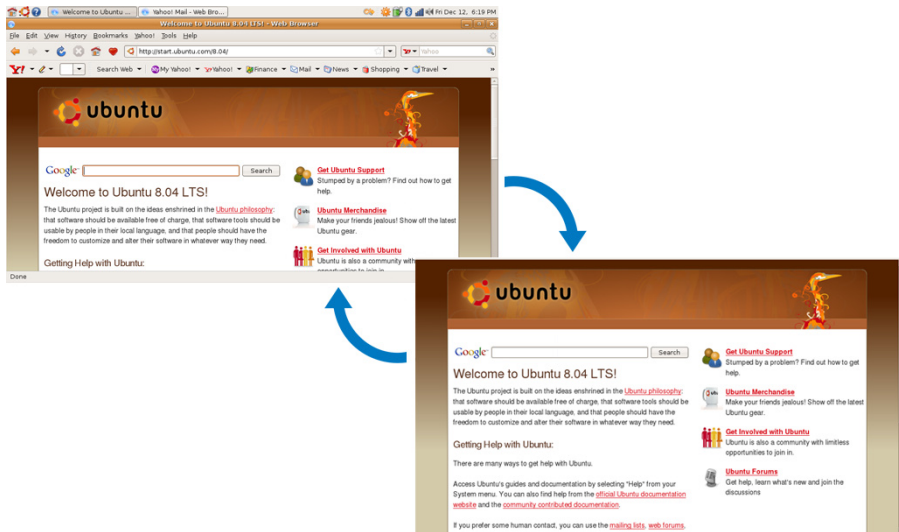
Welcome to Ubuntu ... | Yahoo! Mail - Web Bro... | Fri Dec 12, 6:19 PM

Welcome to Ubuntu 8.04 LTS! - Web Browser

File Edit View History Bookmarks Yahoo! Tools Help

http://start.ubuntu.com/8.04/

Yahoo

Y! Search Web My Yahoo! Yahoo! Finance Mail News Shopping Travel

ubuntu

Google Search

Welcome to Ubuntu 8.04 LTS!

The Ubuntu project is built on the ideas enshrined in the Ubuntu philosophy: that software should be available free of charge, that software tools should be usable by people in their local language, and that people should have the freedom to customize and alter their software in whatever way they need.

Getting Help with Ubuntu:

Get Ubuntu Support
Stumped by a problem? Find out how to get help.

Ubuntu Merchandise
Make your friends jealous! Show off the latest Ubuntu gear.

Get Involved with Ubuntu
Ubuntu is also a community with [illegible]

Done

ubuntu

Google Search

Welcome to Ubuntu 8.04 LTS!

The Ubuntu project is built on the ideas enshrined in the Ubuntu philosophy: that software should be available free of charge, that software tools should be usable by people in their local language, and that people should have the freedom to customize and alter their software in whatever way they need.

Getting Help with Ubuntu:

There are many ways to get help with Ubuntu.

Access Ubuntu's guides and documentation by selecting "Help" from your System menu. You can also find help from the official Ubuntu documentation website and the community contributed documentation.

If you prefer some human contact, you can use the mailing lists, web forums,

Get Ubuntu Support
Stumped by a problem? Find out how to get help.

Ubuntu Merchandise
Make your friends jealous! Show off the latest Ubuntu gear.

Get Involved with Ubuntu
Ubuntu is also a community with limitless opportunities to join in.

Ubuntu Forums
Get help, learn what's new and join the discussions